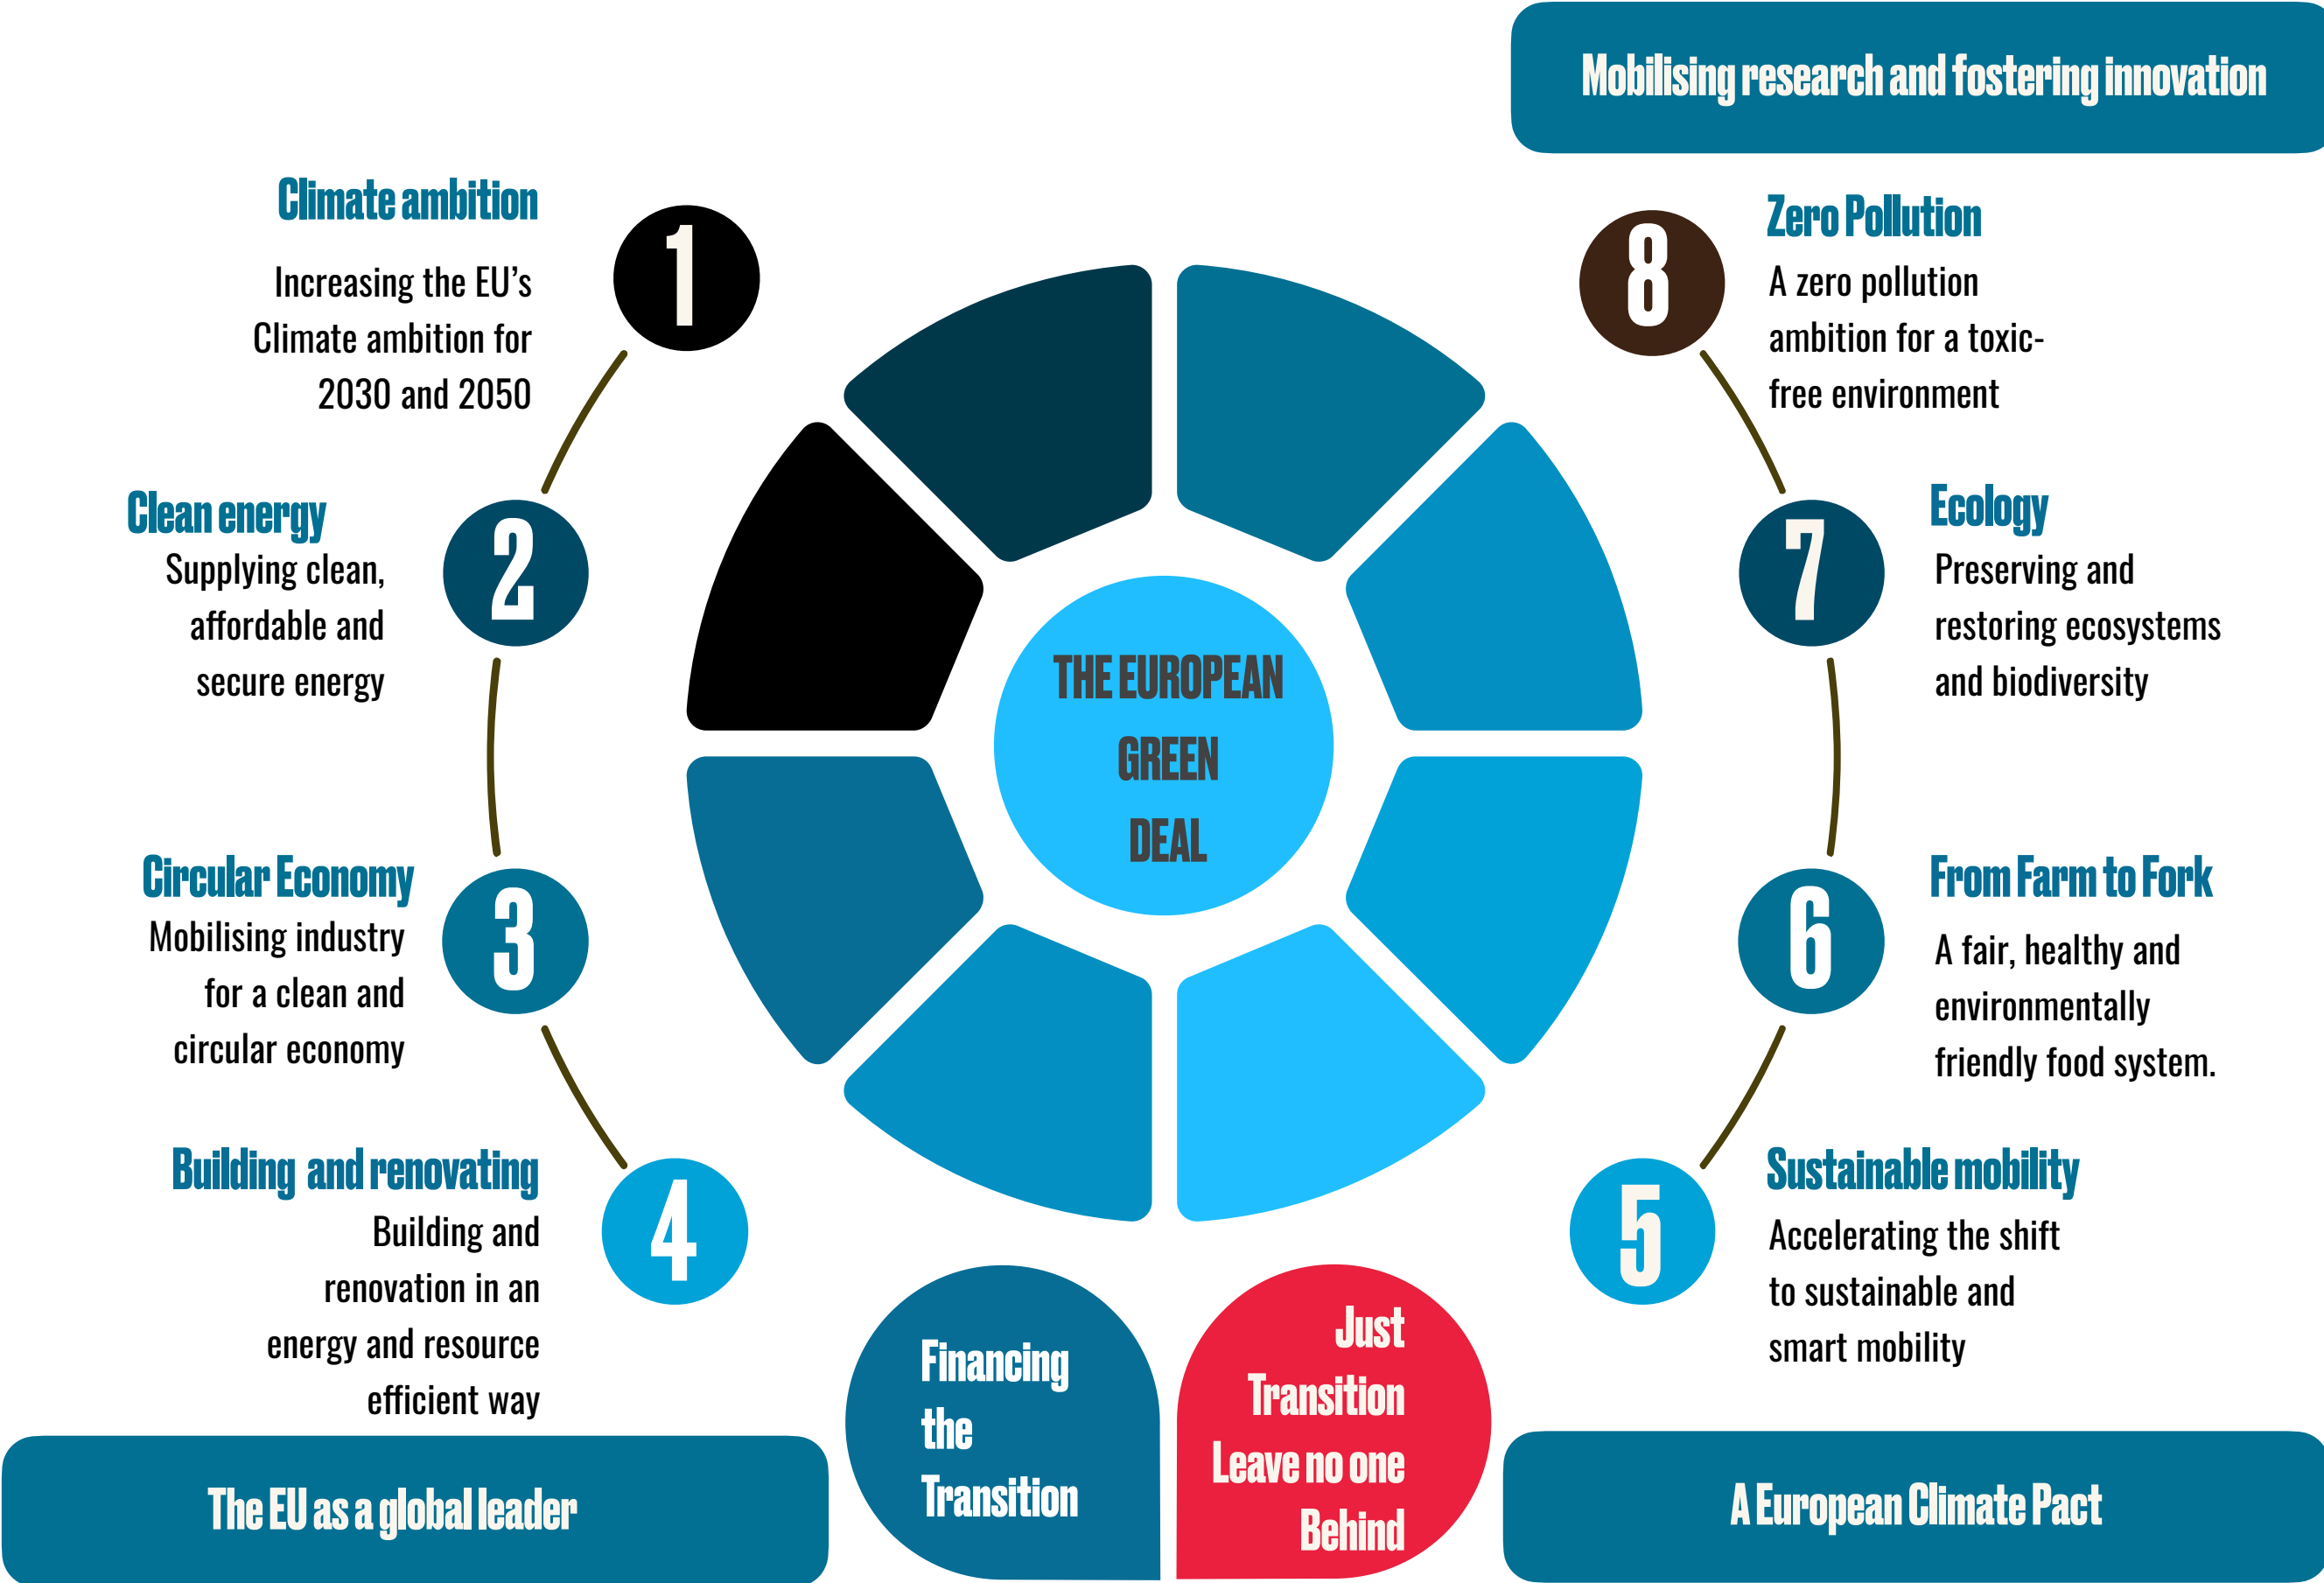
Mobilising research and fostering innovation

Climate ambition
Increasing the EU's Climate ambition for 2030 and 2050

1

Clean energy
Supplying clean, affordable and secure energy

2

Circular Economy
Mobilising industry for a clean and circular economy

3

Building and renovating
Building and renovation in an energy and resource efficient way

4

THE EUROPEAN GREEN DEAL

8

Zero Pollution
A zero pollution ambition for a toxic-free environment

7

Ecology
Preserving and restoring ecosystems and biodiversity

6

From Farm to Fork
A fair, healthy and environmentally friendly food system.

5

Sustainable mobility
Accelerating the shift to sustainable and smart mobility

Financing the Transition

Just Transition Leave no one Behind

The EU as a global leader

A European Climate Pact